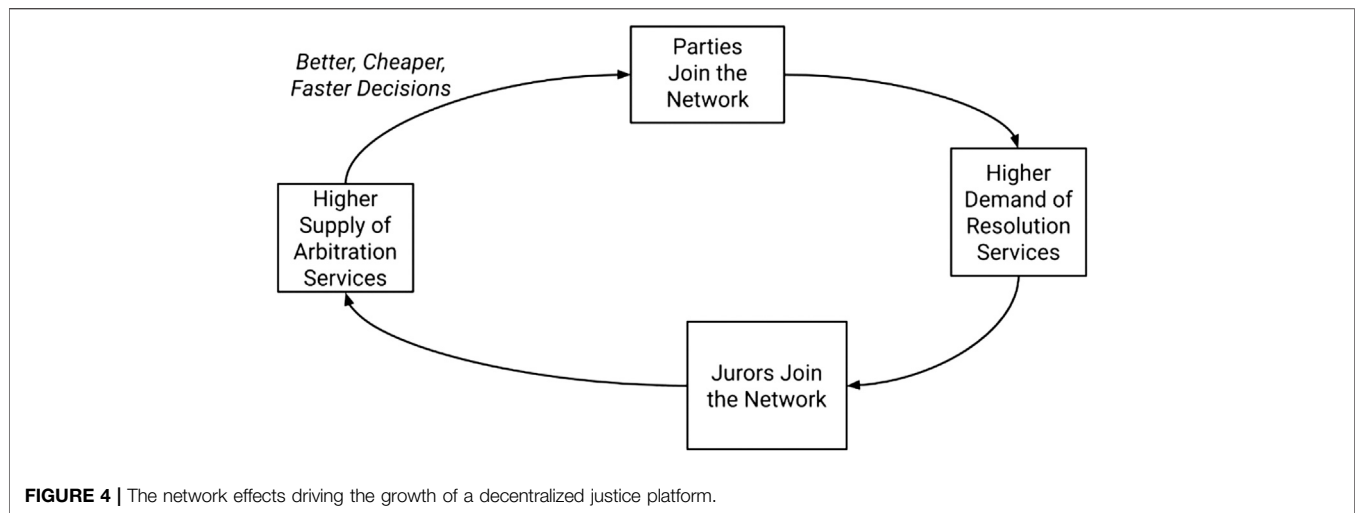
Better, Cheaper, Faster Decisions

Parties Join the Network

Higher Demand of Resolution Services

Jurors Join the Network

Higher Supply of Arbitration Services

**FIGURE 4 |** The network effects driving the growth of a decentralized justice platform.